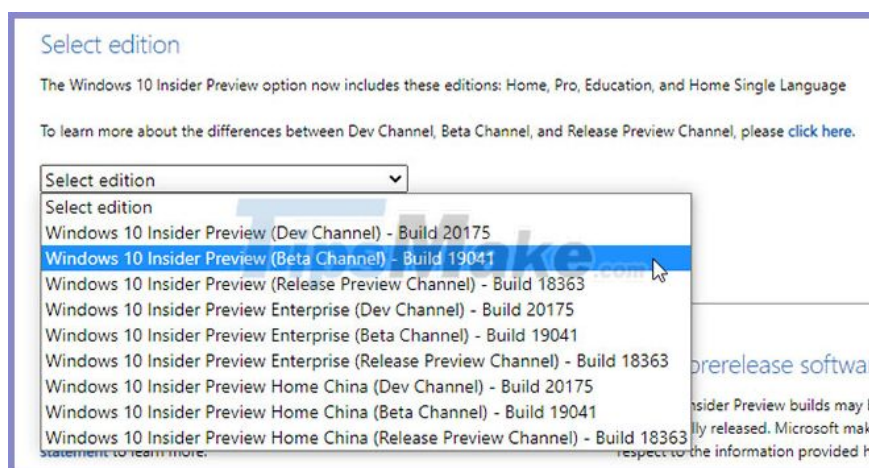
Select edition

The Windows 10 Insider Preview option now includes these editions: Home, Pro, Education, and Home Single Language

To learn more about the differences between Dev Channel, Beta Channel, and Release Preview Channel, please click here.

Select edition

Select edition
Windows 10 Insider Preview (Dev Channel) - Build 20175
Windows 10 Insider Preview (Beta Channel) - Build 19041
Windows 10 Insider Preview (Release Preview Channel) - Build 18363
Windows 10 Insider Preview Enterprise (Dev Channel) - Build 20175
Windows 10 Insider Preview Enterprise (Beta Channel) - Build 19041
Windows 10 Insider Preview Enterprise (Release Preview Channel) - Build 18363
Windows 10 Insider Preview Home China (Dev Channel) - Build 20175
Windows 10 Insider Preview Home China (Beta Channel) - Build 19041
Windows 10 Insider Preview Home China (Release Preview Channel) - Build 18363

TipsMake.com

prerelease softwa
nsider Preview builds may
lly released. Microsoft mak
respect to the information provided h
statement to learn more.